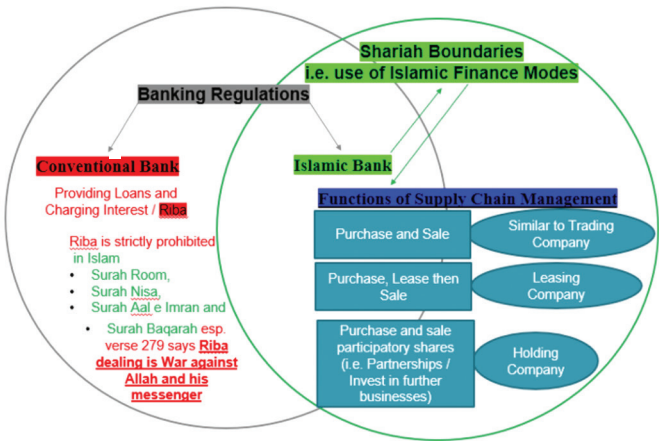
Shariah Boundaries
i.e. use of Islamic Finance Modes

Banking Regulations

Conventional Bank

Islamic Bank

Providing Loans and Charging Interest / Riba

Riba is strictly prohibited in Islam

- Surah Room,
- Surah Nisa,
- Surah Aal e Imran and
- Surah Baqarah esp. verse 279 says Riba dealing is War against Allah and his messenger

Functions of Supply Chain Management

Purchase and Sale

Similar to Trading Company

Purchase, Lease then Sale

Leasing Company

Purchase and sale participatory shares (i.e. Partnerships / Invest in further businesses)

Holding Company